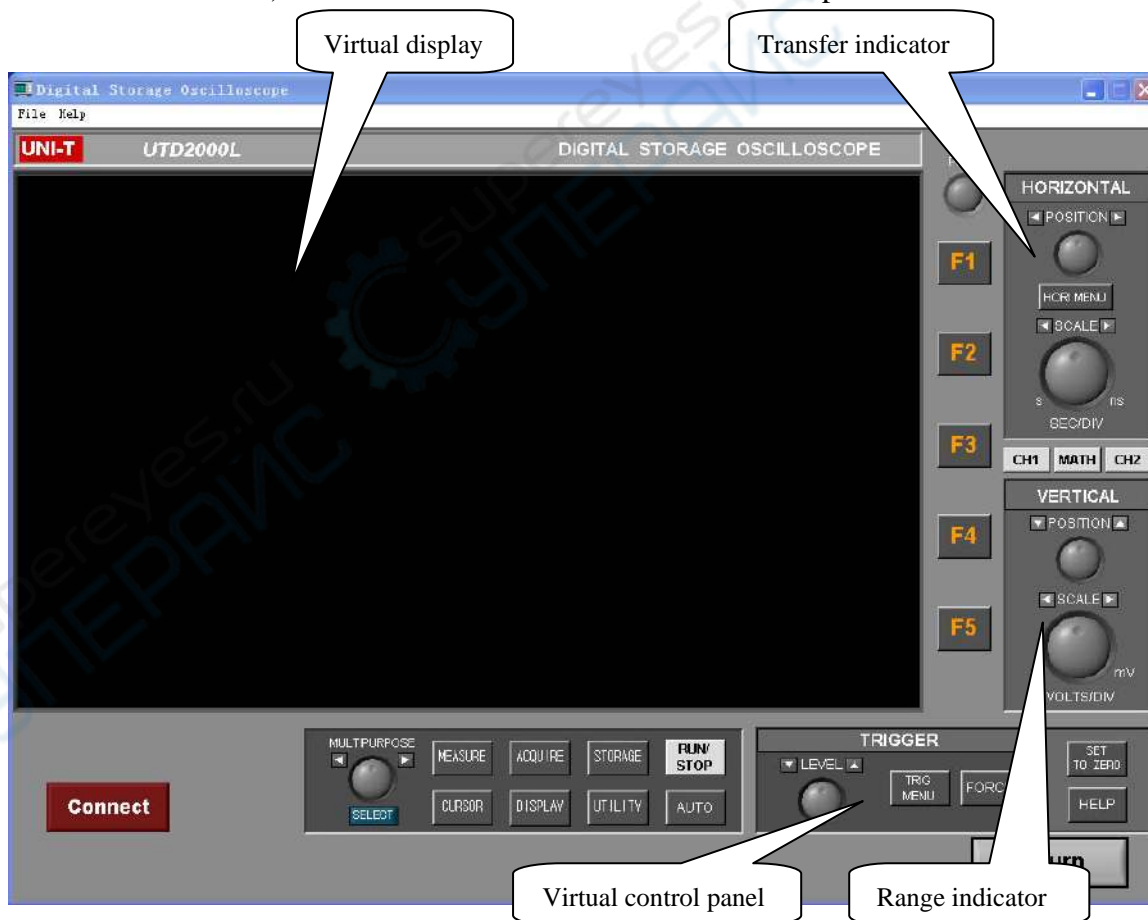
Virtual display

Transfer indicator

Digital Storage Oscilloscope

File Help

UNI-T UTD2000L DIGITAL STORAGE OSCILLOSCOPE

F1

F2

F3

F4

F5

HORIZONTAL

POSITION

HOR MENU

SCALE

s ns

SEC/DIV

CH1 MATH CH2

VERTICAL

POSITION

SCALE

mV

VOLTS/DIV

MULTPURPOSE

SELECT

MEASURE ACQUIRE STORAGE RUN/STOP

CURSOR DISPLAY UTILITY AUTO

TRIGGER

LEVEL

TRIG MENU

FORC

SET TO ZERO

HELP

Connect

urn

Virtual control panel

Range indicator